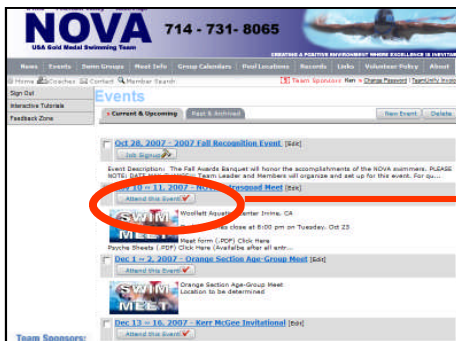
NOVA 714 - 731 - 8065
USA Gold Medal Swimming Team
CREATING A POSITIVE ENVIRONMENT WHERE EXCELLENCE IS INVITED
News Events Swim Groups Meet Info Group Calendars Pool Locations Records Links Volunteer Policy About
Home Coaches Contact Member Search
Team Sponsors Ken » Change Password | Team Unify Invoice
Sign Out
Interactive Tutorials
Feedback Zone
Events
Current & Upcoming Past & Archived
New Event Delete
Oct 28, 2007 - 2007 Fall Recognition Event [Edit]
Job Signup
Event Description: The Fall Awards Banquet will honor the accomplishments of the NOVA swimmers. PLEASE NOTE: DATE HAS CHANGED... Team Leader and Members will organize and set up for this event. For qu...
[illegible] 10 - 11, 2007 - NOVA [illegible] Meet [Edit]
Attend this Event
SWIM MEET
Woollett Aquatics Center Irvine, CA
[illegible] closes at 8:00 pm on Tuesday, Oct 23
Meet form (.PDF) Click Here
Psyche Sheets (.PDF) Click Here (Available after all entr...
Dec 1 - 2, 2007 - Orange Section Age-Group Meet [Edit]
Attend this Event
SWIM MEET
Orange Section Age-Group Meet
Location to be determined
Dec 13 - 16, 2007 - Kerr McGee Invitational [Edit]
Team Sponsors: